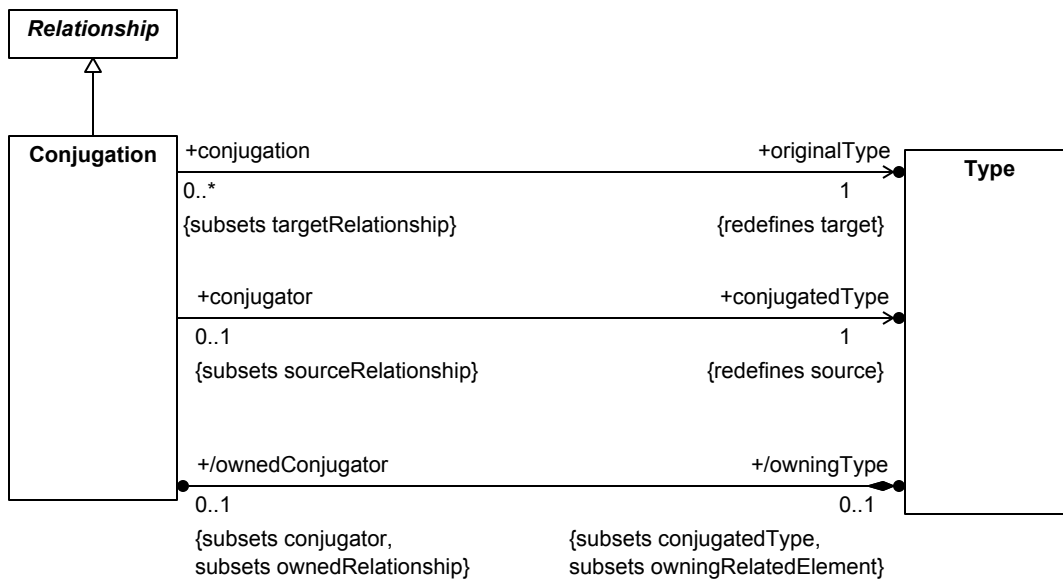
Relationship

Conjugation

Type

+conjugation
0..*
{subsets targetRelationship}

+originalType
1
{redefines target}

+conjugator
0..1
{subsets sourceRelationship}

+conjugatedType
1
{redefines source}

+/ownedConjugator
0..1
{subsets conjugator, subsets ownedRelationship}

+/owningType
0..1
{subsets conjugatedType, subsets owningRelatedElement}